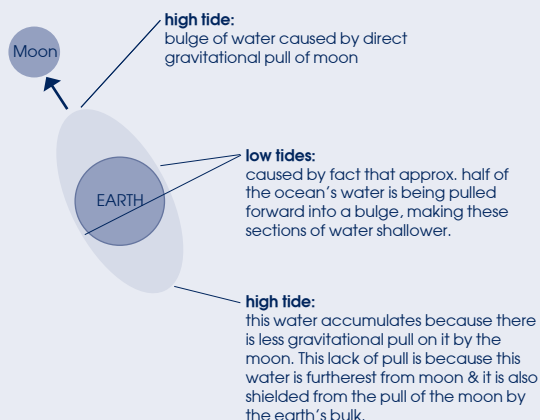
Moon

high tide:
bulge of water caused by direct gravitational pull of moon

EARTH

low tides:
caused by fact that approx. half of the ocean's water is being pulled forward into a bulge, making these sections of water shallower.

high tide:
this water accumulates because there is less gravitational pull on it by the moon. This lack of pull is because this water is furtherest from moon & it is also shielded from the pull of the moon by the earth's bulk.